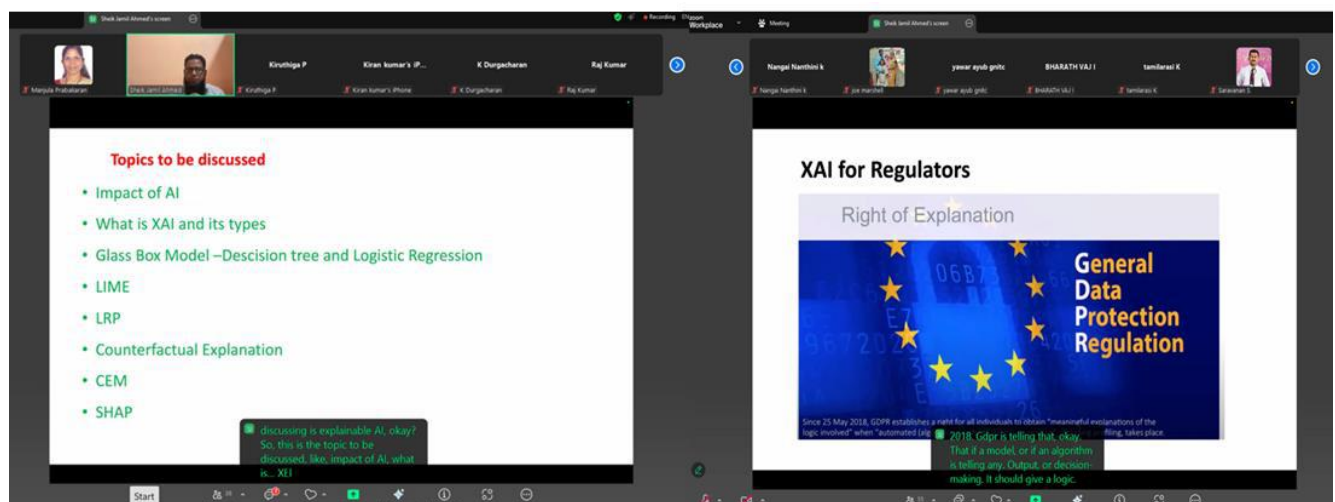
Sheik Jamil Ahmed's screen

Recording

Manjula Prabakaran

Sheik Jamil Ahmed

Kiruthiga P

Kiruthiga P

Kiran kumar's iP...

Kiran kumar's iPhone

K Durgacharan

K Durgacharan

Raj Kumar

Raj Kumar

Topics to be discussed

• Impact of AI

• What is XAI and its types

• Glass Box Model –Descision tree and Logistic Regression

• LIME

• LRP

• Counterfactual Explanation

• CEM

• SHAP

discussing is explainable AI, okay? So, this is the topic to be discussed, like, impact of AI, what is... XEI

Start

Zoom Workplace

Meeting

Sheik Jamil Ahmed's screen

Nangai Nanthini k

Nangai Nanthini k

joe marshell

yawar ayub gnitc

yawar ayub gnitc

BHARATH VAJ I

BHARATH VAJ I

tamilarasi K

tamilarasi K

Saravanan S

XAI for Regulators

Right of Explanation

General Data Protection Regulation

Since 25 May 2018, GDPR establishes a right for all individuals to obtain "meaningful explanations of the logic involved" when "automated (al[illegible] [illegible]filing, takes place.

2018, Gdpr is telling that, okay. That if a model, or if an algorithm is telling any. Output, or decision-making. It should give a logic.